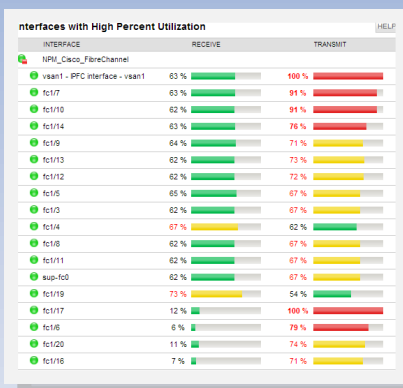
nterfaces with High Percent Utilization

HELP

| INTERFACE | RECEIVE | TRANSMIT |
|---|---|---|
| NPM_Cisco_FibreChannel | | |
| vsan1 · IPFC interface - vsan1 | 63 % | 100 % |
| fc1/7 | 63 % | 91 % |
| fc1/10 | 62 % | 91 % |
| fc1/14 | 63 % | 76 % |
| fc1/9 | 64 % | 71 % |
| fc1/13 | 62 % | 73 % |
| fc1/12 | 62 % | 72 % |
| fc1/5 | 65 % | 67 % |
| fc1/3 | 62 % | 67 % |
| fc1/4 | 67 % | 62 % |
| fc1/8 | 62 % | 67 % |
| fc1/11 | 62 % | 67 % |
| sup-fc0 | 62 % | 67 % |
| fc1/19 | 73 % | 54 % |
| fc1/17 | 12 % | 100 % |
| fc1/6 | 6 % | 79 % |
| fc1/20 | 11 % | 74 % |
| fc1/16 | 7 % | 71 % |